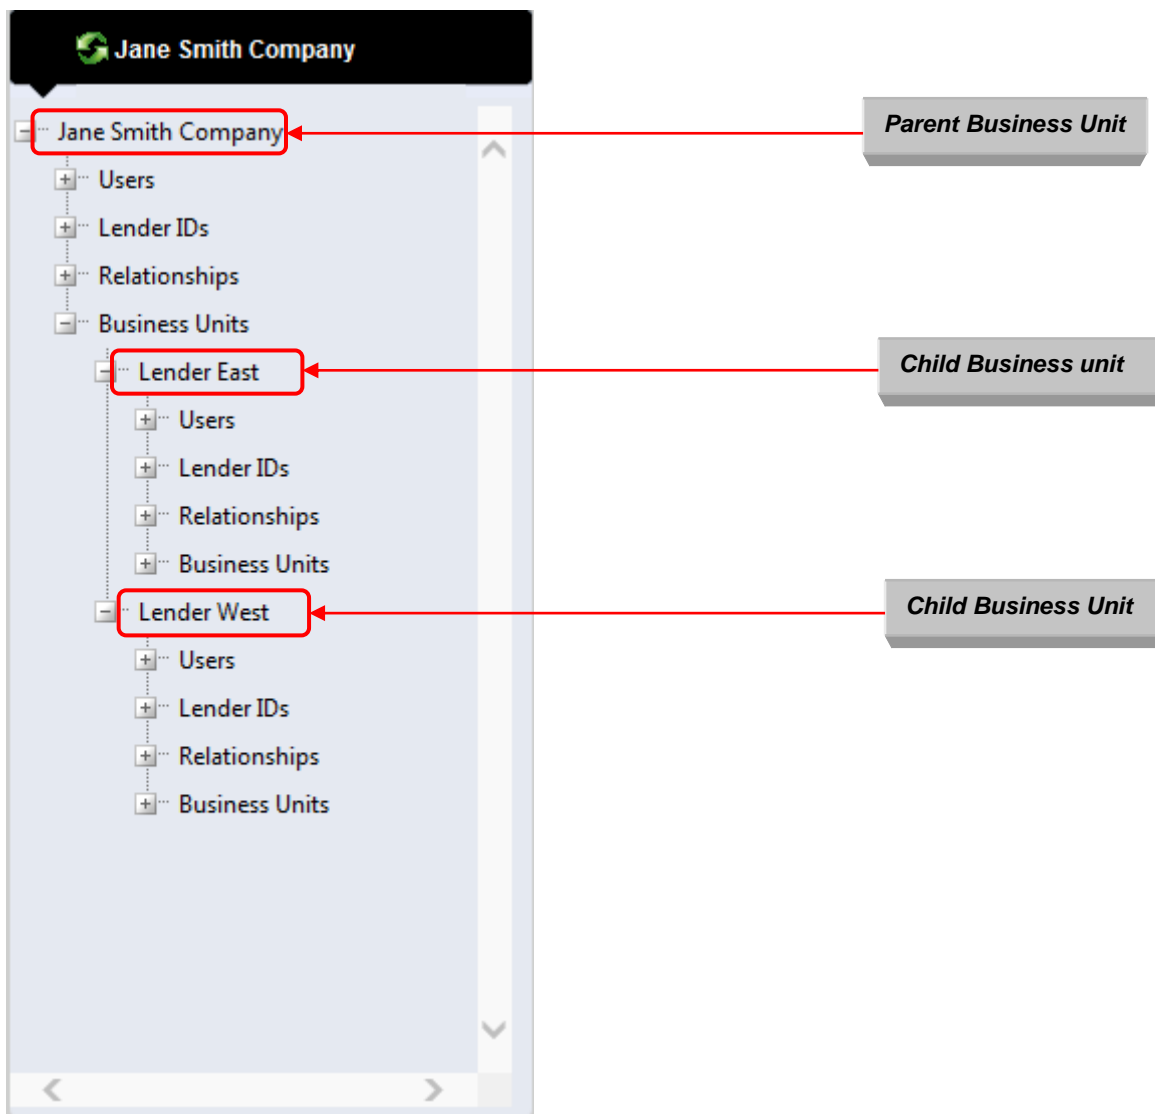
Jane Smith Company

Jane Smith Company
Parent Business Unit
Users
Lender IDs
Relationships
Business Units
Lender East
Child Business unit
Users
Lender IDs
Relationships
Business Units
Lender West
Child Business Unit
Users
Lender IDs
Relationships
Business Units